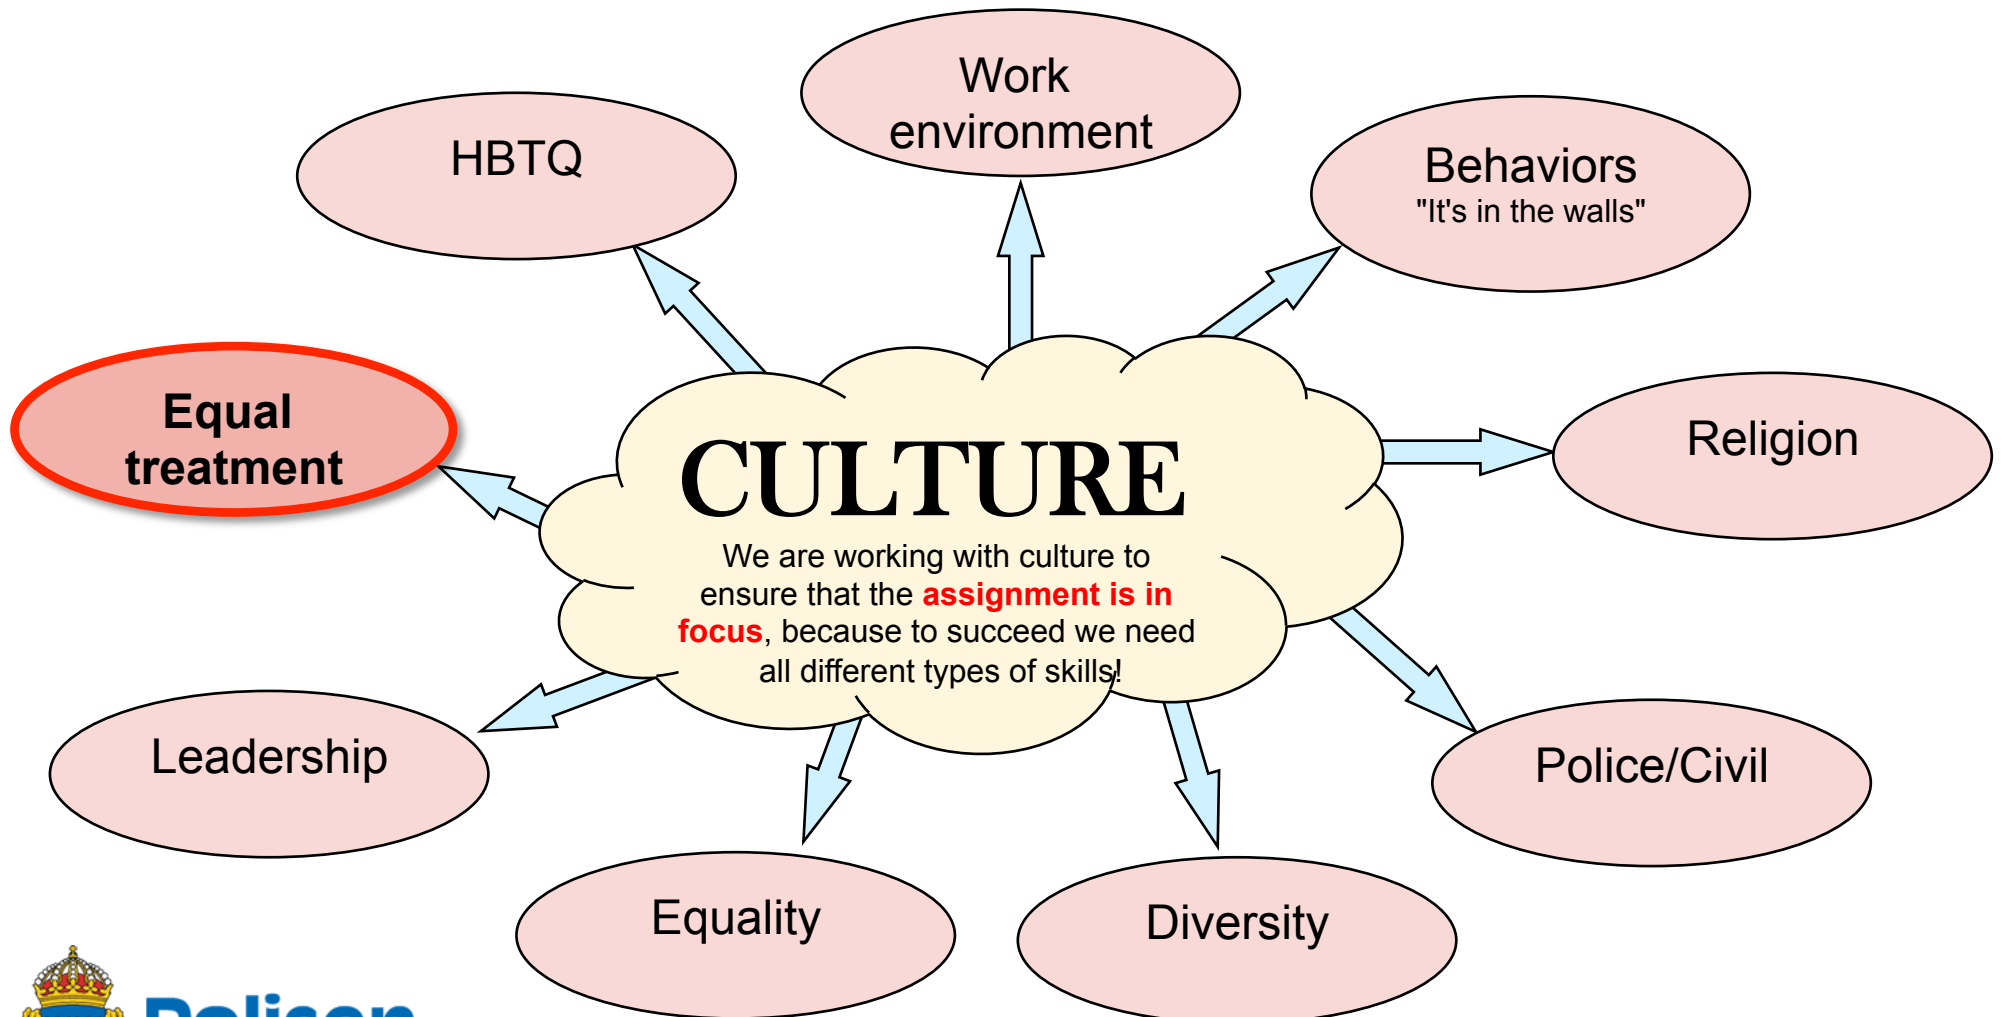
Work environment

HBTQ

Behaviors
"It's in the walls"

Equal treatment

CULTURE

We are working with culture to ensure that the assignment is in focus, because to succeed we need all different types of skills!

Religion

Leadership

Police/Civil

Equality

Diversity

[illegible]